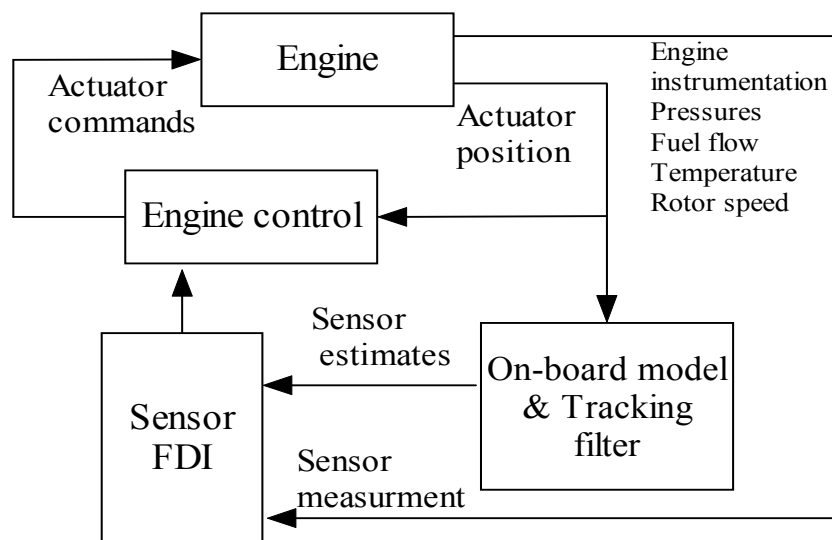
Engine

Actuator commands

Actuator position

Engine instrumentation
Pressures
Fuel flow
Temperature
Rotor speed

Engine control

Sensor estimates

On-board model & Tracking filter

Sensor FDI

Sensor measurment